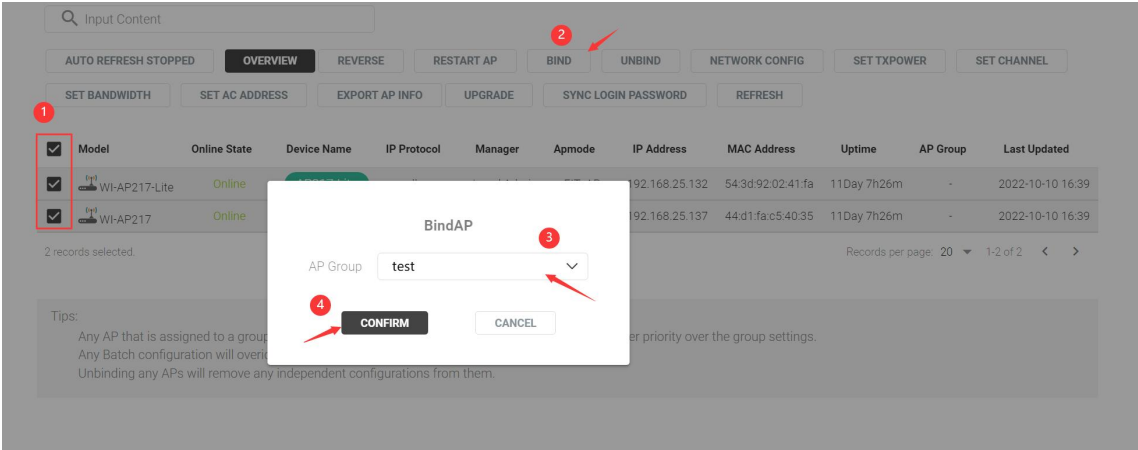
Input Content

2

AUTO REFRESH STOPPED | OVERVIEW | REVERSE | RESTART AP | BIND | UNBIND | NETWORK CONFIG | SET TXPOWER | SET CHANNEL
SET BANDWIDTH | SET AC ADDRESS | EXPORT AP INFO | UPGRADE | SYNC LOGIN PASSWORD | REFRESH

1

| | Model | Online State | Device Name | IP Protocol | Manager | Apmode | IP Address | MAC Address | Uptime | AP Group | Last Updated |
|---|---|---|---|---|---|---|---|---|---|---|---|
| ☑ | WI-AP217-Lite | Online | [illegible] | | | | 192.168.25.132 | 54:3d:92:02:41:fa | 11Day 7h26m | - | 2022-10-10 16:39 |
| ☑ | WI-AP217 | Online | | | | | 192.168.25.137 | 44:d1:fa:c5:40:35 | 11Day 7h26m | - | 2022-10-10 16:39 |

2 records selected.

Records per page: 20 1-2 of 2

BindAP

3

AP Group test

4

CONFIRM CANCEL

Tips:
Any AP that is assigned to a group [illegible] er priority over the group settings.
Any Batch configuration will overi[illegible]
Unbinding any APs will remove any independent configurations from them.